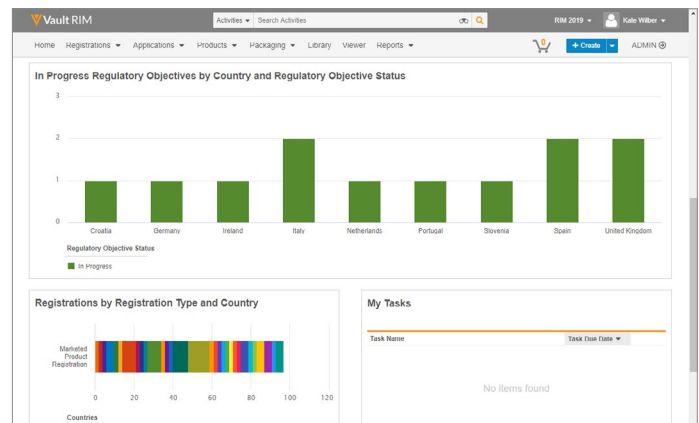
Vault RIM

Activities ▾ Search Activities

RIM 2019 ▾ Kate Wilber ▾

Home Registrations ▾ Applications ▾ Products ▾ Packaging ▾ Library Viewer Reports ▾

0

+ Create ▾

ADMIN

In Progress Regulatory Objectives by Country and Regulatory Objective Status

3
2
1
0

Croatia Germany Ireland Italy Netherlands Portugal Slovenia Spain United Kingdom

Regulatory Objective Status

In Progress

Registrations by Registration Type and Country

Marketed Product Registration

0 20 40 60 80 100 120

Countries

My Tasks

Task Name

Task Due Date ▾

No items found